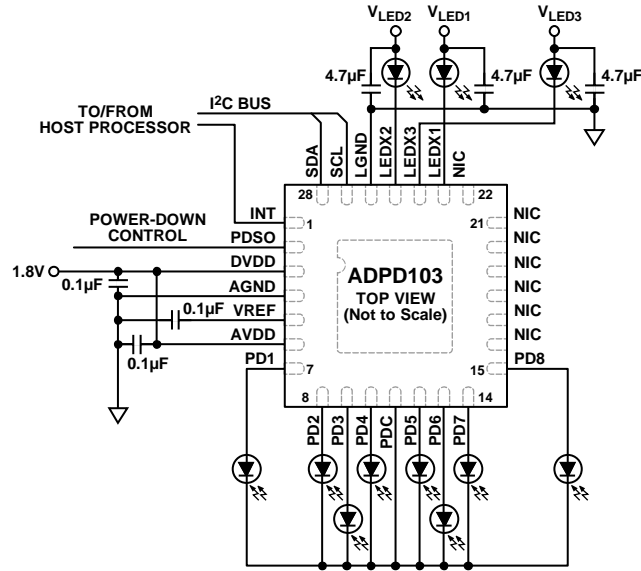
$V_{LED2}$ $V_{LED1}$ $V_{LED3}$

4.7µF 4.7µF 4.7µF

TO/FROM HOST PROCESSOR

$I^2C$ BUS

SDA SCL LGND LEDX2 LEDX3 LEDX1 NIC

28 22

INT 1

POWER-DOWN CONTROL

PDSO

1.8V

DVDD

0.1µF

AGND

0.1µF

VREF

AVDD

0.1µF

PD1 7

21 NIC

NIC

NIC

NIC

NIC

NIC

15 PD8

ADPD103

TOP VIEW

(Not to Scale)

8 14

PD2 PD3 PD4 PDC PD5 PD6 PD7